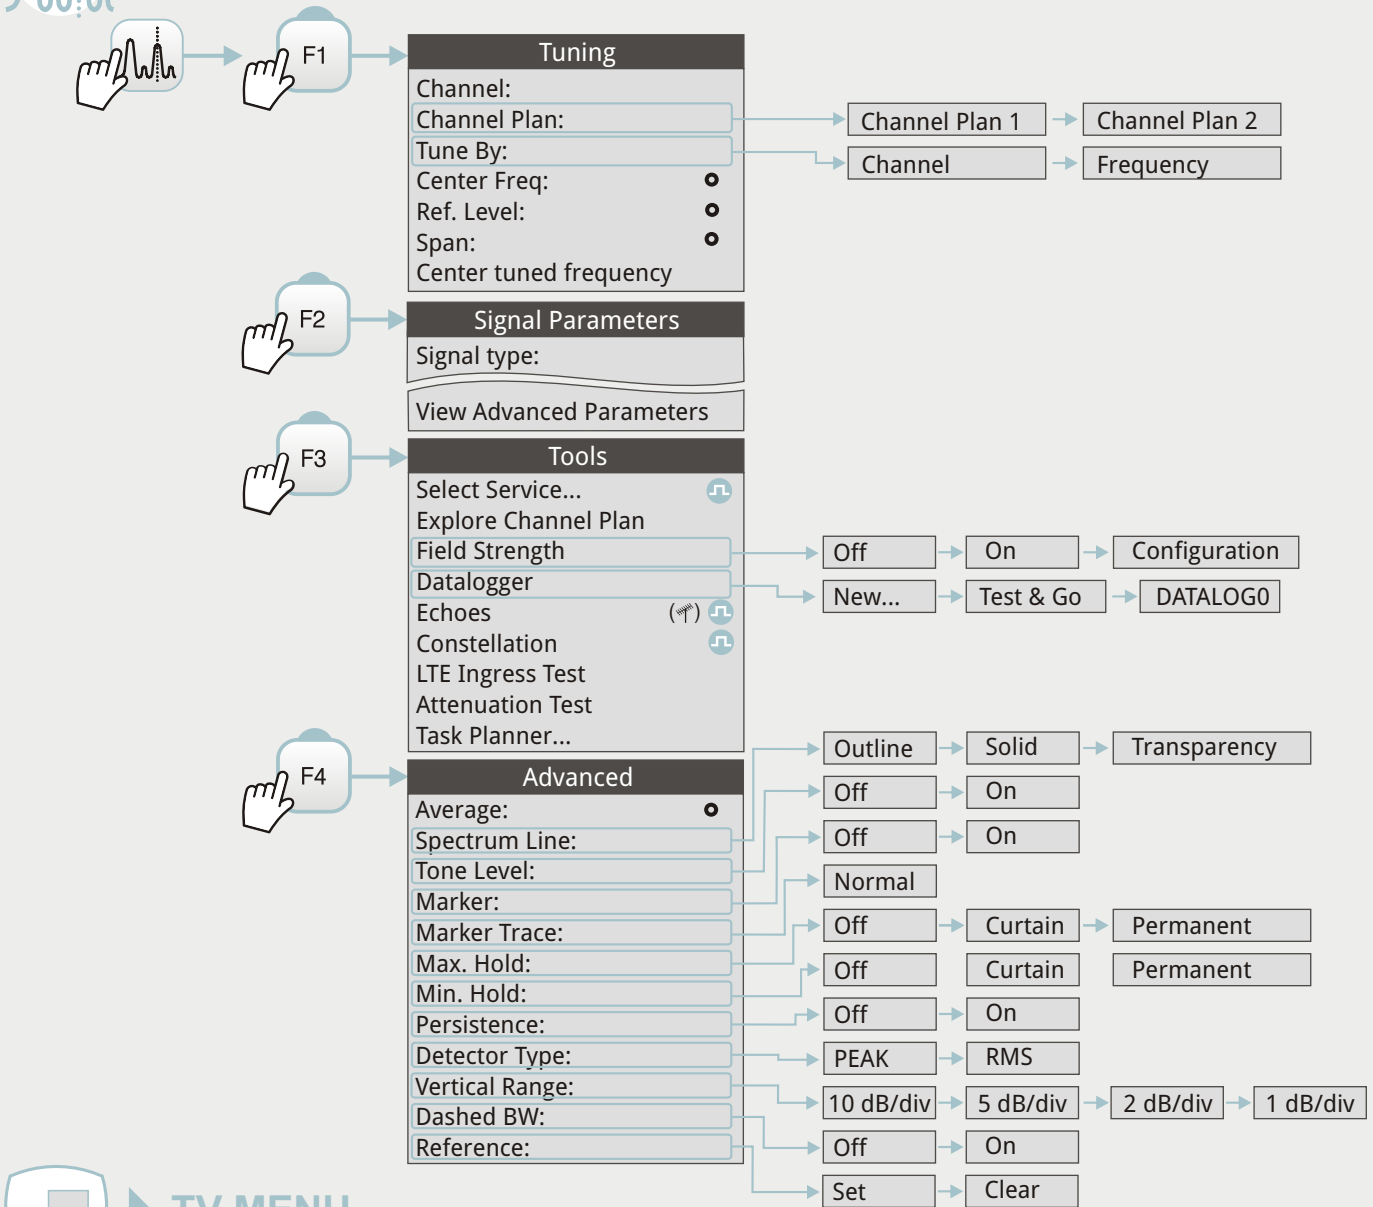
F1

Tuning
Channel:
Channel Plan:
Tune By:
Center Freq:
Ref. Level:
Span:
Center tuned frequency

Channel Plan 1
Channel Plan 2
Channel
Frequency

F2

Signal Parameters
Signal type:

View Advanced Parameters

F3

Tools
Select Service...
Explore Channel Plan
Field Strength
Datalogger
Echoes
Constellation
LTE Ingress Test
Attenuation Test
Task Planner...

Off
On
Configuration
New...
Test & Go
DATALOG0

F4

Advanced
Average:
Spectrum Line:
Tone Level:
Marker:
Marker Trace:
Max. Hold:
Min. Hold:
Persistence:
Detector Type:
Vertical Range:
Dashed BW:
Reference:

Outline
Solid
Transparency
Off
On
Off
On
Normal
Off
Curtain
Permanent
Off
Curtain
Permanent
Off
On
PEAK
RMS
10 dB/div
5 dB/div
2 dB/div
1 dB/div
Off
On
Set
Clear

TV MENU